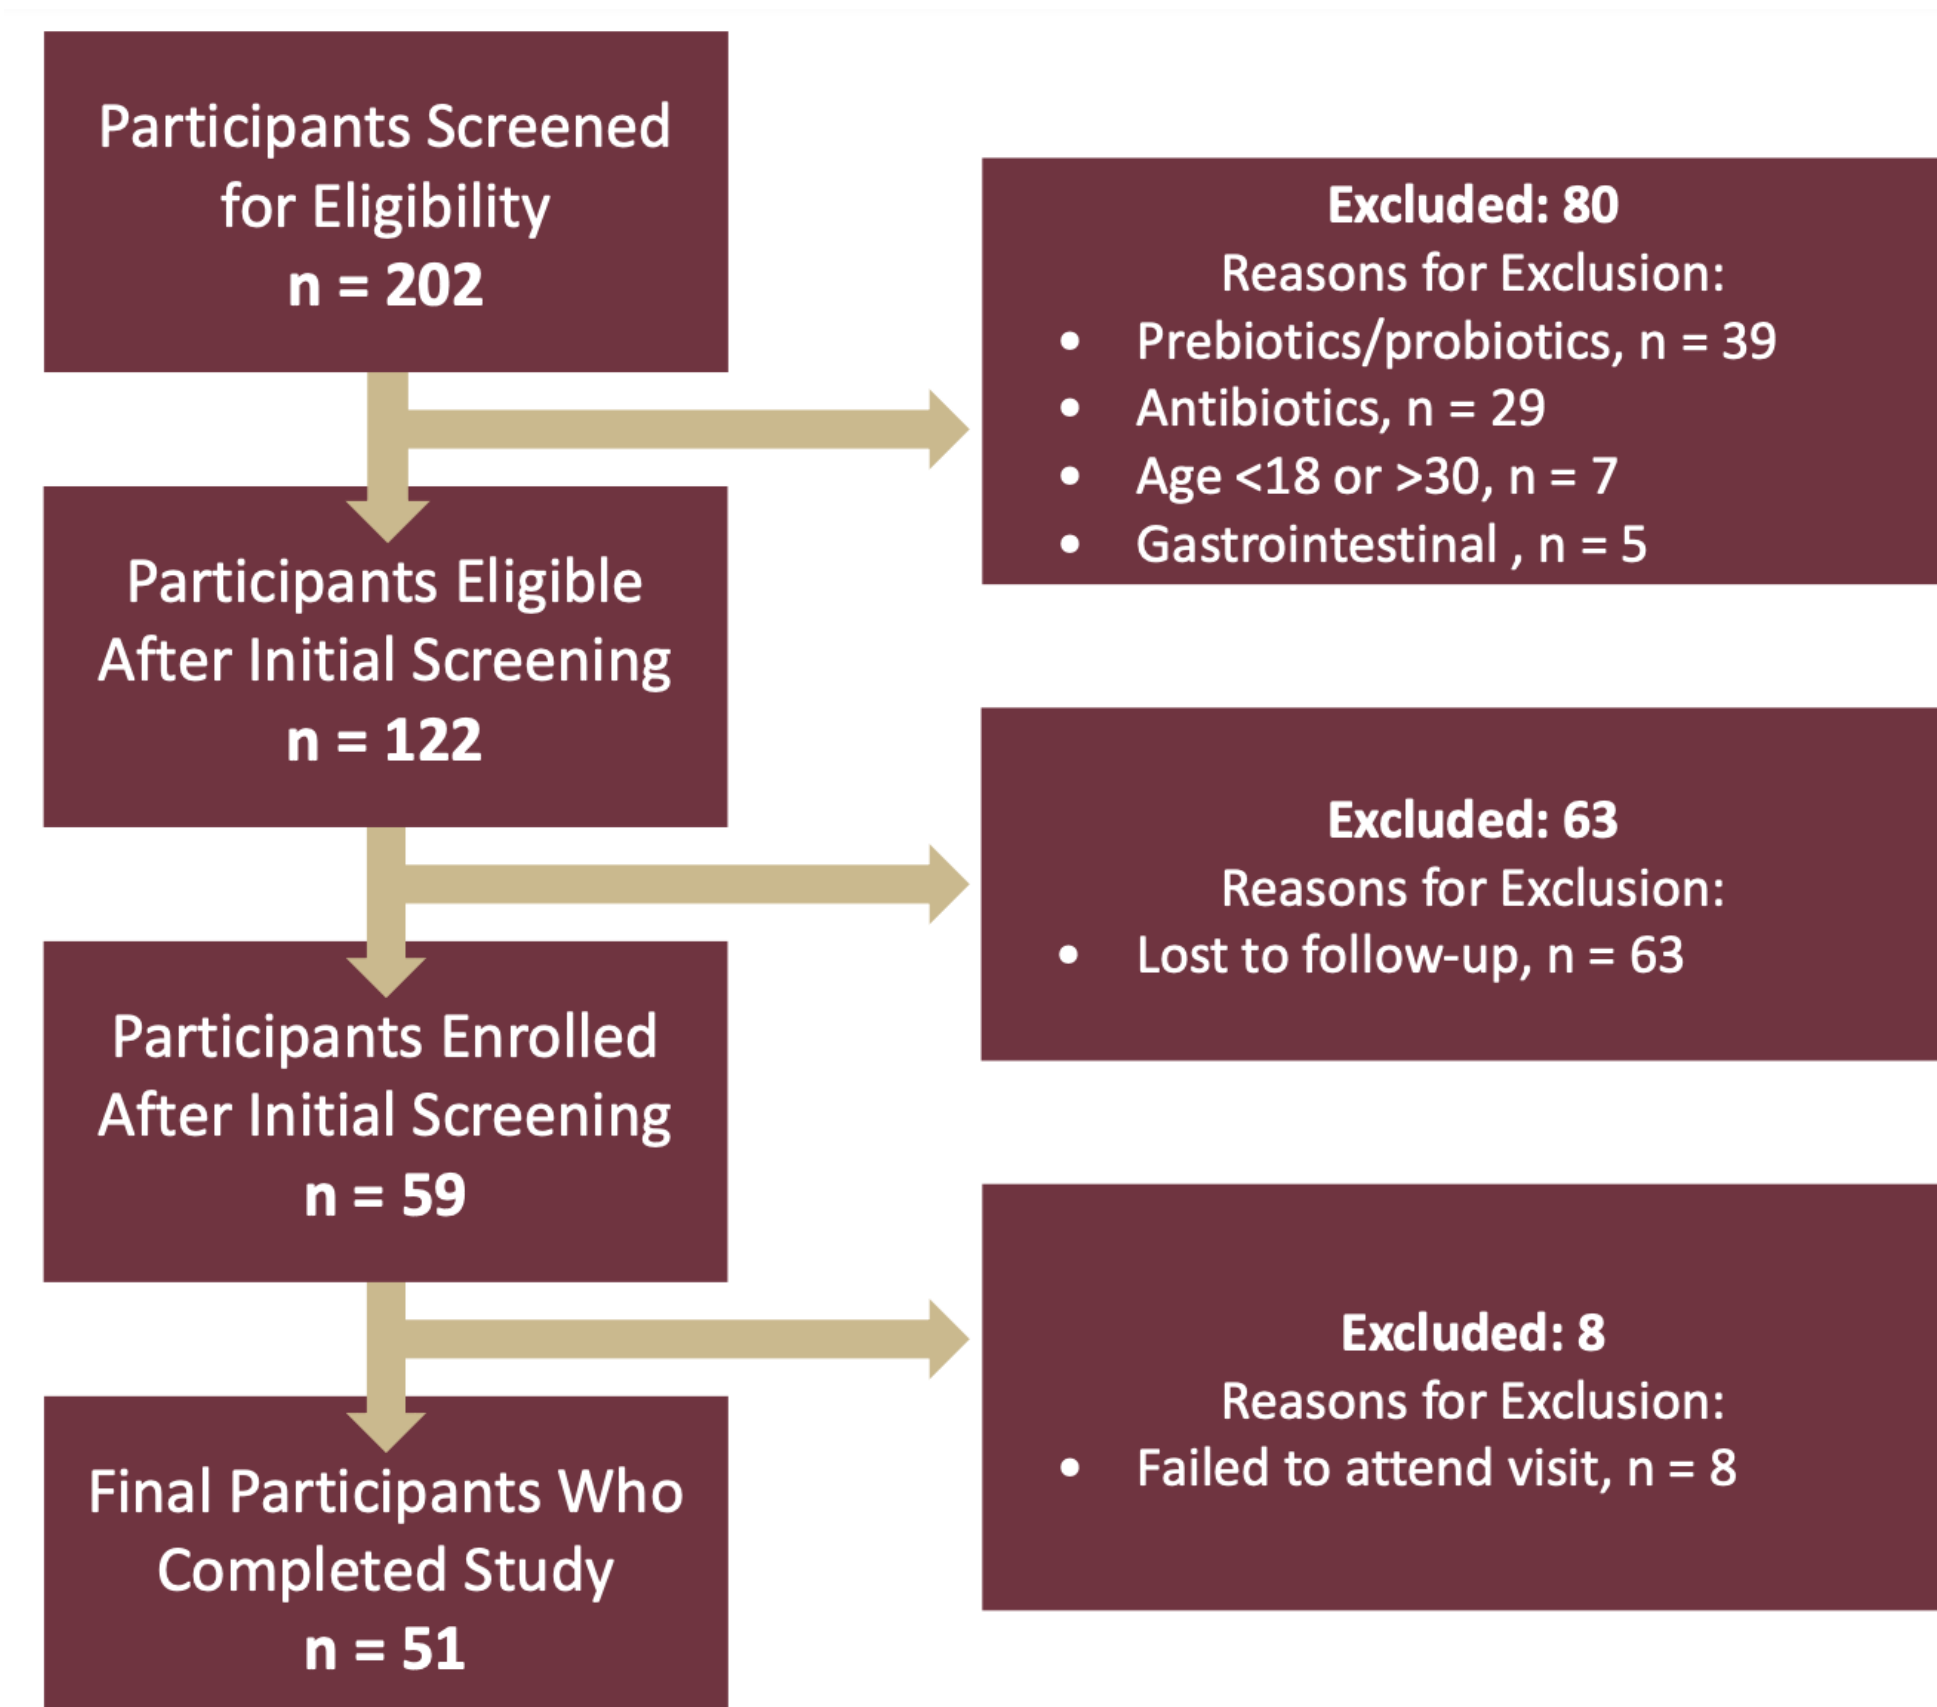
Participants Screened for Eligibility
n = 202

Excluded: 80
Reasons for Exclusion:
- Prebiotics/probiotics, n = 39
- Antibiotics, n = 29
- Age <18 or >30, n = 7
- Gastrointestinal , n = 5

Participants Eligible After Initial Screening
n = 122

Excluded: 63
Reasons for Exclusion:
- Lost to follow-up, n = 63

Participants Enrolled After Initial Screening
n = 59

Excluded: 8
Reasons for Exclusion:
- Failed to attend visit, n = 8

Final Participants Who Completed Study
n = 51